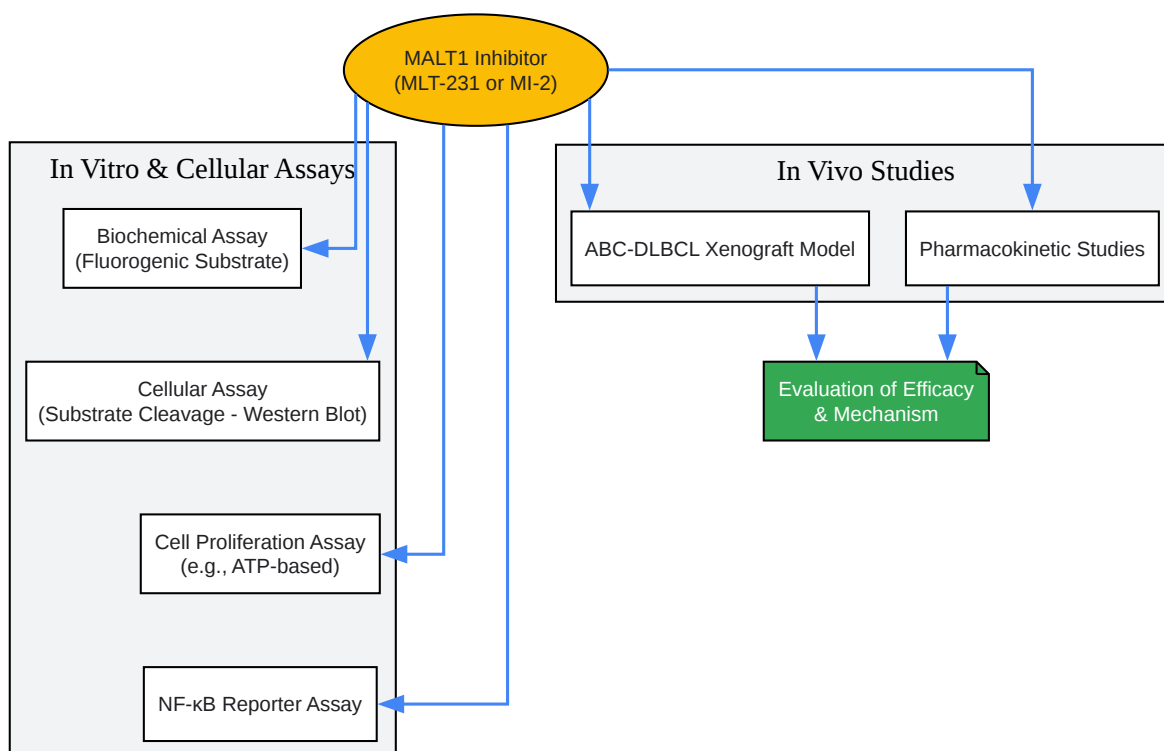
MALT1 Inhibitor
(MLT-231 or MI-2)

In Vitro & Cellular Assays

Biochemical Assay
(Fluorogenic Substrate)

Cellular Assay
(Substrate Cleavage - Western Blot)

Cell Proliferation Assay
(e.g., ATP-based)

NF-κB Reporter Assay

In Vivo Studies

ABC-DLBCL Xenograft Model

Pharmacokinetic Studies

Evaluation of Efficacy
& Mechanism